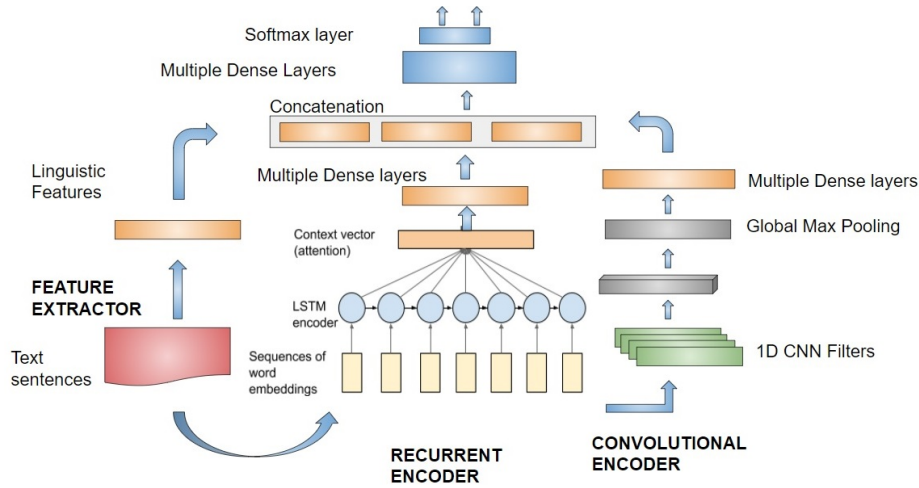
Softmax layer

Multiple Dense Layers

Concatenation

Linguistic Features

Multiple Dense layers

Multiple Dense layers

Context vector (attention)

Global Max Pooling

FEATURE EXTRACTOR

LSTM encoder

Text sentences

Sequences of word embeddings

1D CNN Filters

RECURRENT ENCODER

CONVOLUTIONAL ENCODER